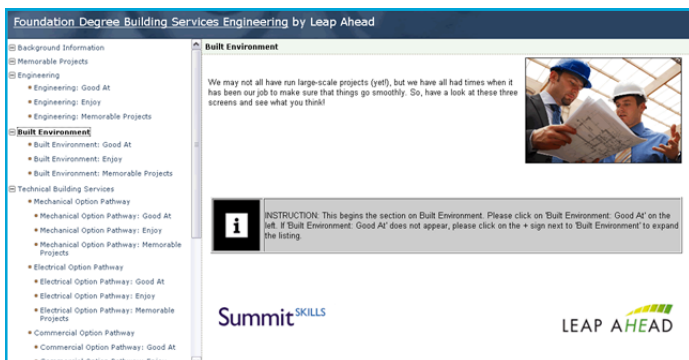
Foundation Degree Building Services Engineering by Leap Ahead

Background Information
Memorable Projects
Engineering
Engineering: Good At
Engineering: Enjoy
Engineering: Memorable Projects
Built Environment
Built Environment: Good At
Built Environment: Enjoy
Built Environment: Memorable Projects
Technical Building Services
Mechanical Option Pathway
Mechanical Option Pathway: Good At
Mechanical Option Pathway: Enjoy
Mechanical Option Pathway: Memorable Projects
Electrical Option Pathway
Electrical Option Pathway: Good At
Electrical Option Pathway: Enjoy
Electrical Option Pathway: Memorable Projects
Commercial Option Pathway
Commercial Option Pathway: Good At
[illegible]

Built Environment

We may not all have run large-scale projects (yet!), but we have all had times when it has been our job to make sure that things go smoothly. So, have a look at these three screens and see what you think!

i

INSTRUCTION: This begins the section on Built Environment. Please click on 'Built Environment: Good At' on the left. If 'Built Environment: Good At' does not appear, please click on the + sign next to 'Built Environment' to expand the listing.

Summit SKILLS

LEAP AHEAD